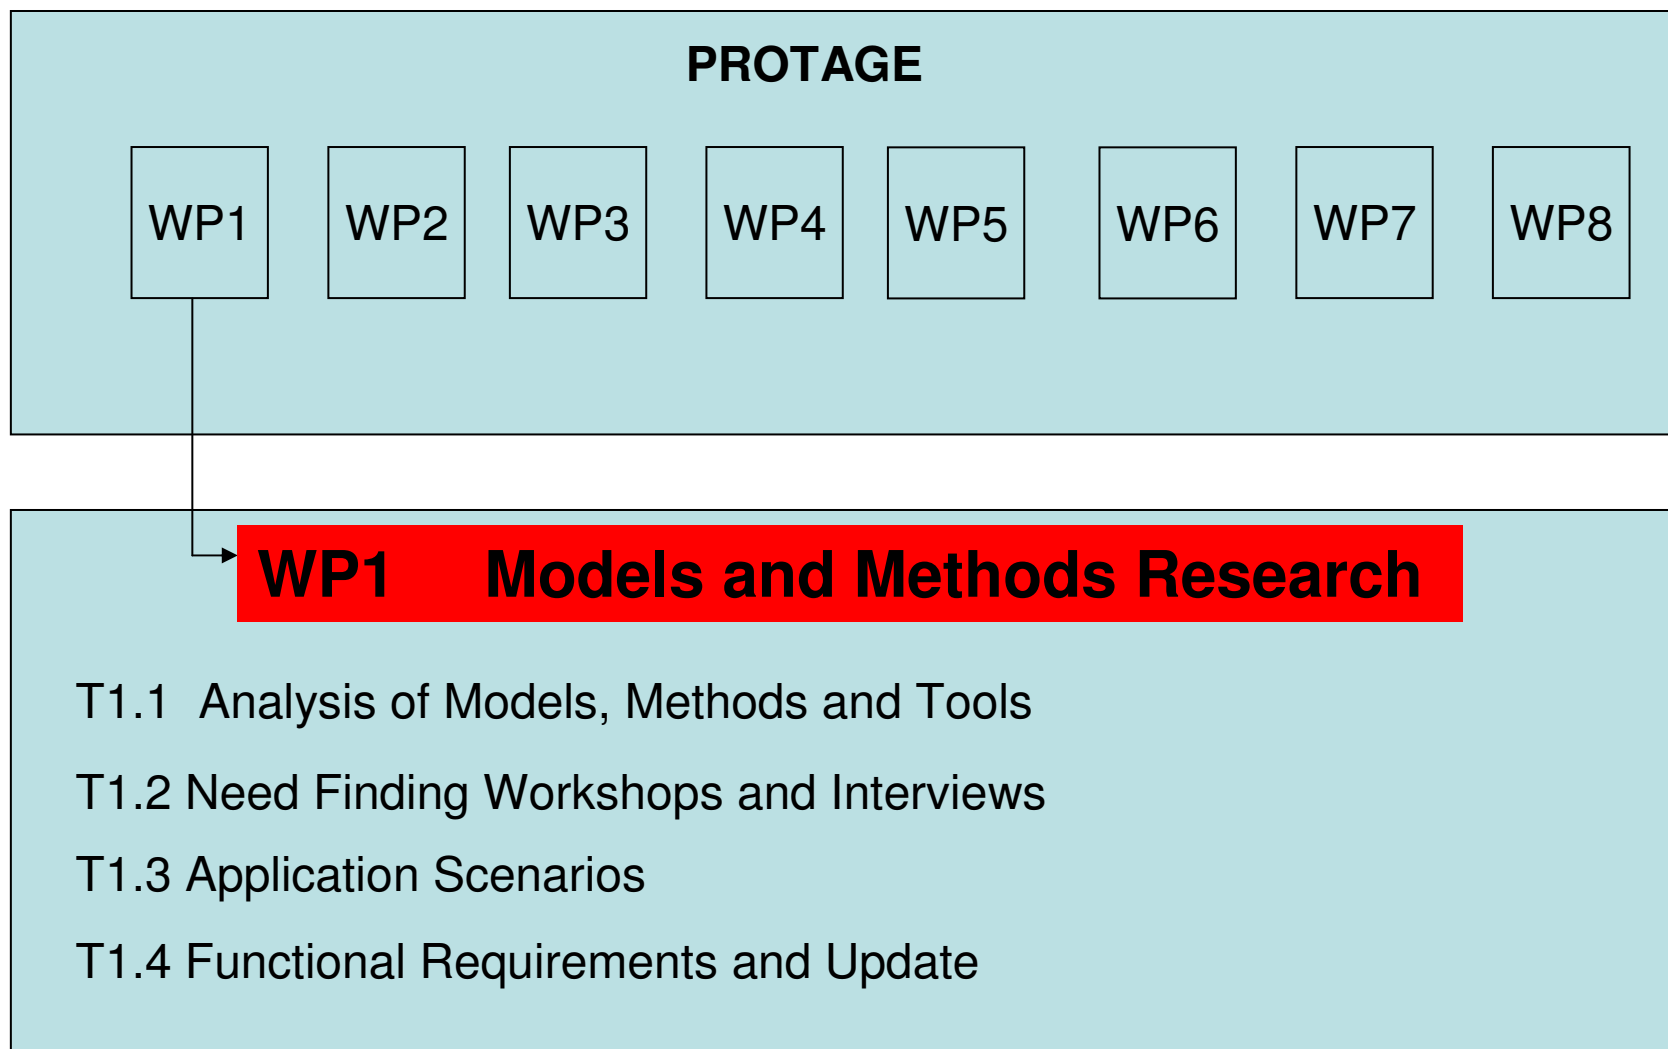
PROTAGE

WP1 WP2 WP3 WP4 WP5 WP6 WP7 WP8

WP1 Models and Methods Research

T1.1 Analysis of Models, Methods and Tools

T1.2 Need Finding Workshops and Interviews

T1.3 Application Scenarios

T1.4 Functional Requirements and Update